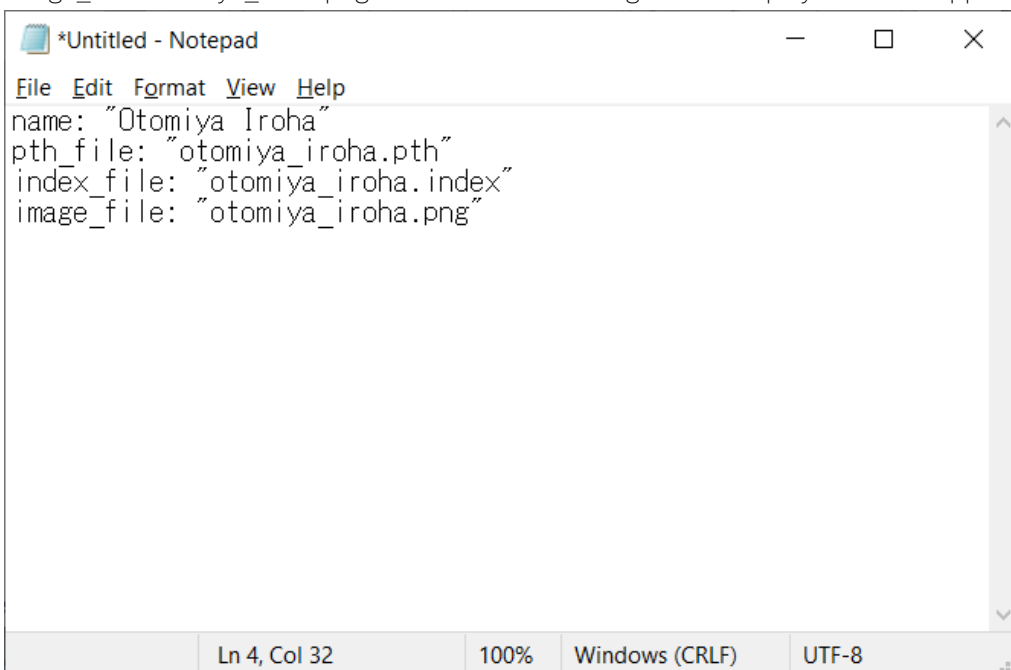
*Untitled - Notepad

File Edit Format View Help

name: "Otomiya Iroha"
pth_file: "otomiya_iroha.pth"
index_file: "otomiya_iroha.index"
image_file: "otomiya_iroha.png"

Ln 4, Col 32 | 100% | Windows (CRLF) | UTF-8